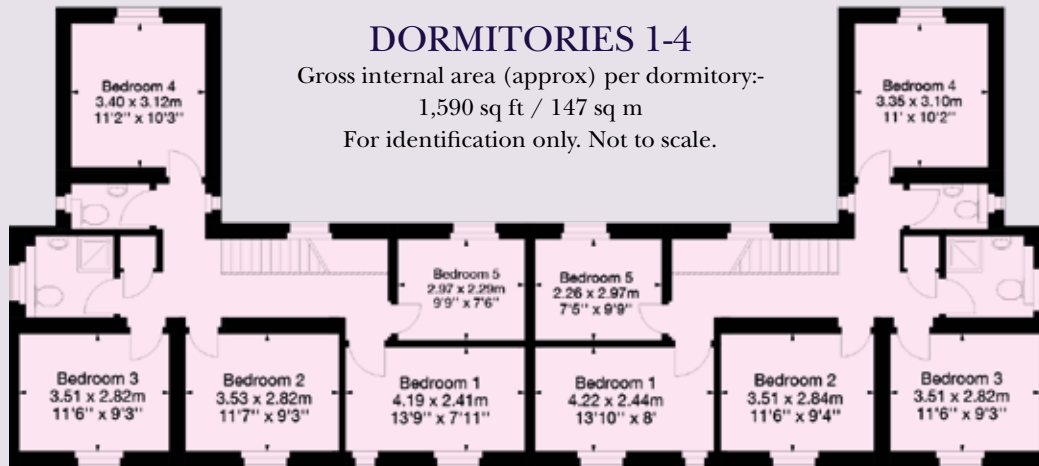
DORMITORIES 1-4

Gross internal area (approx) per dormitory:-
1,590 sq ft / 147 sq m
For identification only. Not to scale.

Bedroom 4
3.40 x 3.12m
11'2" x 10'3"

Bedroom 4
3.35 x 3.10m
11' x 10'2"

Bedroom 5
2.97 x 2.29m
9'9" x 7'6"

Bedroom 5
2.26 x 2.97m
7'5" x 9'9"

Bedroom 3
3.51 x 2.82m
11'6" x 9'3"

Bedroom 2
3.53 x 2.82m
11'7" x 9'3"

Bedroom 1
4.19 x 2.41m
13'9" x 7'11"

Bedroom 1
4.22 x 2.44m
13'10" x 8'

Bedroom 2
3.51 x 2.84m
11'6" x 9'4"

Bedroom 3
3.51 x 2.82m
11'6" x 9'3"